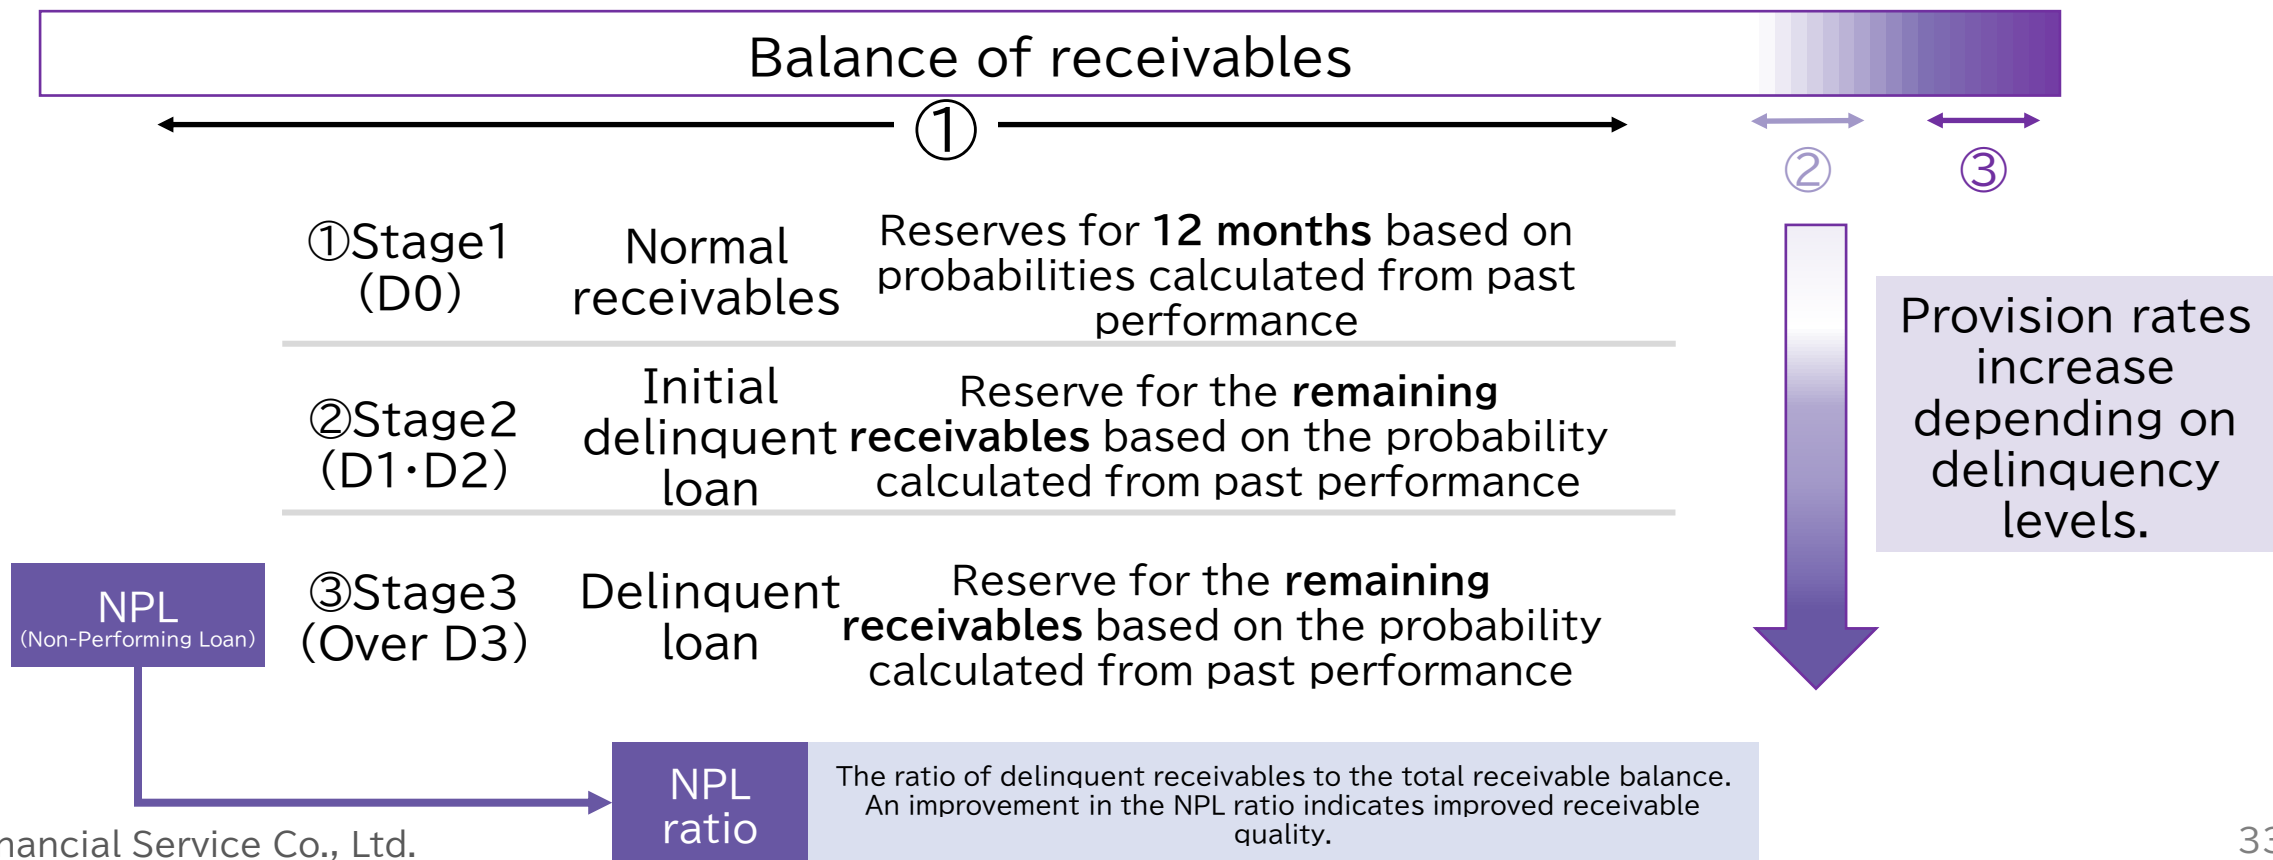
Balance of receivables

①

②

③

①Stage1 (D0)

Normal receivables

Reserves for **12 months** based on probabilities calculated from past performance

②Stage2 (D1･D2)

Initial delinquent loan

Reserve for the **remaining receivables** based on the probability calculated from past performance

NPL (Non-Performing Loan)

③Stage3 (Over D3)

Delinquent loan

Reserve for the **remaining receivables** based on the probability calculated from past performance

Provision rates increase depending on delinquency levels.

NPL ratio

The ratio of delinquent receivables to the total receivable balance. An improvement in the NPL ratio indicates improved receivable quality.

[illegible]ancial Service Co., Ltd.

33